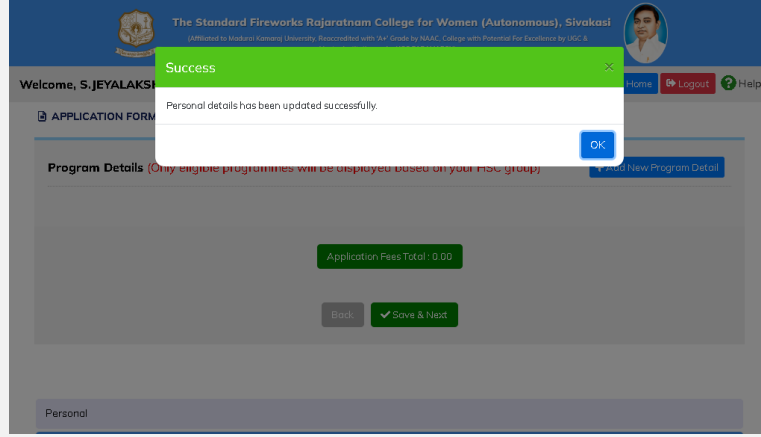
The Standard Fireworks Rajaratnam College for Women (Autonomous), Sivakasi

(Affiliated to Madurai Kamaraj University, Reaccredited with 'A+' Grade by NAAC, College with Potential For Excellence by UGC &

Welcome, S.JEYALAKS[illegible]

Home Logout Help

APPLICATION FORM

Success

×

Personal details has been updated successfully.

OK

Program Details (Only eligible programmes will be displayed based on your HSC group)

+ Add New Program Detail

Application Fees Total : 0.00

Back

Save & Next

Personal